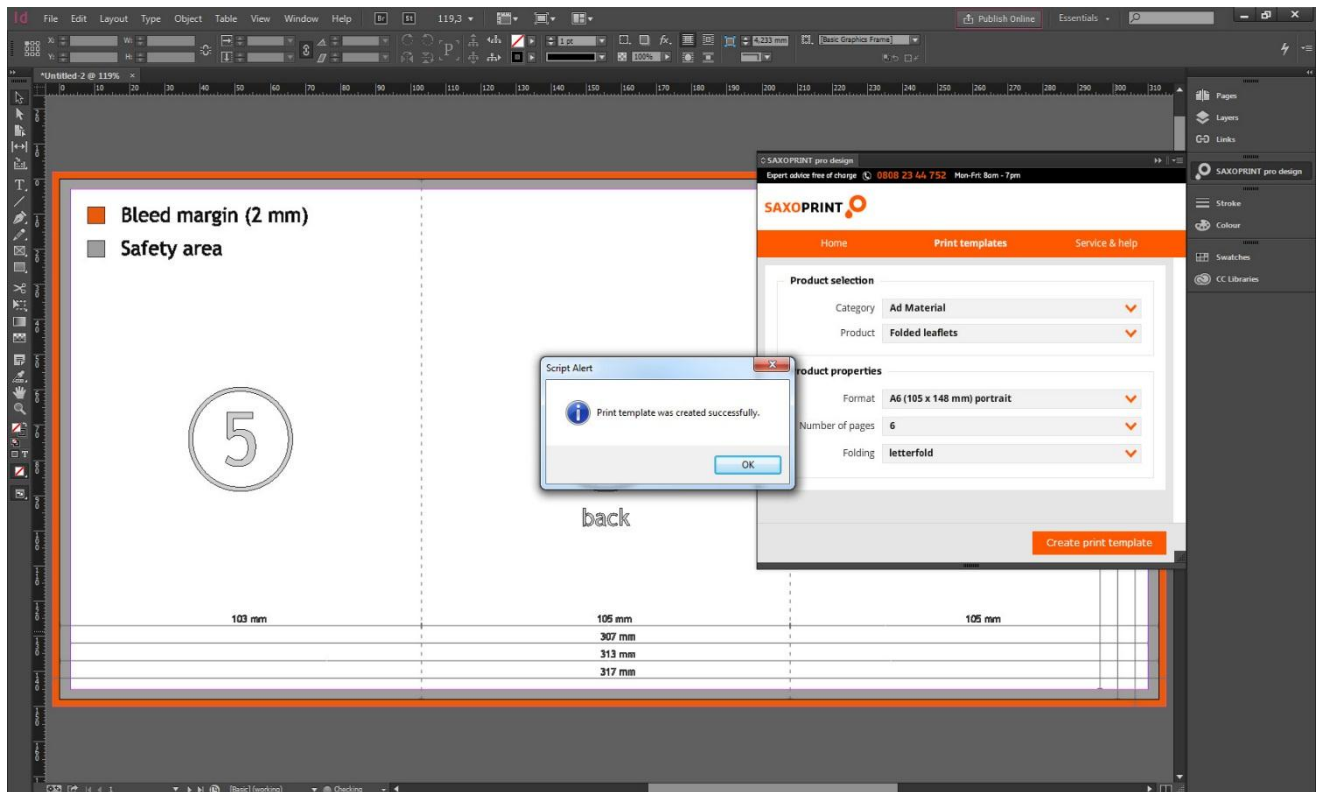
Id File Edit Layout Type Object Table View Window Help Br St 119,3

Publish Online Essentials

*Untitled-2 @ 119%

Bleed margin (2 mm)

Safety area

5

back

103 mm

105 mm

105 mm

307 mm

313 mm

317 mm

SAXOPRINT pro design

Expert advice free of charge 0808 23 44 752 Mon-Fri: 8am - 7pm

SAXOPRINT

Home Print templates Service & help

Product selection

Category Ad Material

Product Folded leaflets

roduct properties

Format A6 (105 x 148 mm) portrait

Number of pages 6

Folding letterfold

Create print template

Script Alert

Print template was created successfully.

OK

Pages

Layers

Links

SAXOPRINT pro design

Stroke

Colour

Swatches

CC Libraries

[Basic] (working)

Checking